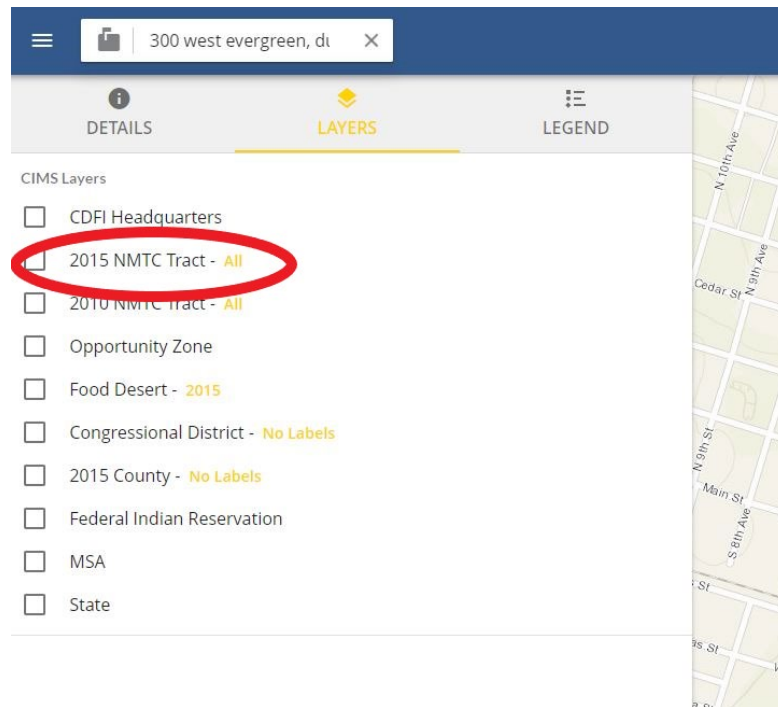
300 west evergreen, d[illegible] ×

DETAILS LAYERS LEGEND

CIMS Layers

CDFI Headquarters

2015 NMTC Tract - All

2010 NMTC Tract - All

Opportunity Zone

Food Desert - 2015

Congressional District - No Labels

2015 County - No Labels

Federal Indian Reservation

MSA

State

N 10th Ave

N 9th Ave

Cedar St

N 9th St

Main St

S 8th Ave

St

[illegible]s St